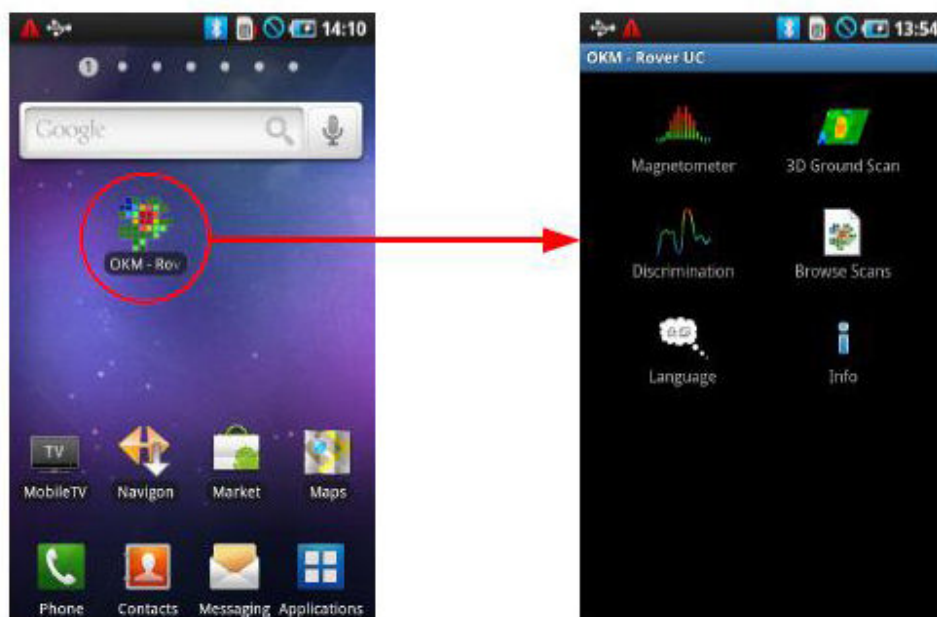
14:10

1

Google

OKM - Rov

TV
MobileTV

Navigon

Market

Maps

Phone

Contacts

Messaging

Applications

13:54

OKM - Rover UC

Magnetometer

3D Ground Scan

Discrimination

Browse Scans

Language

Info